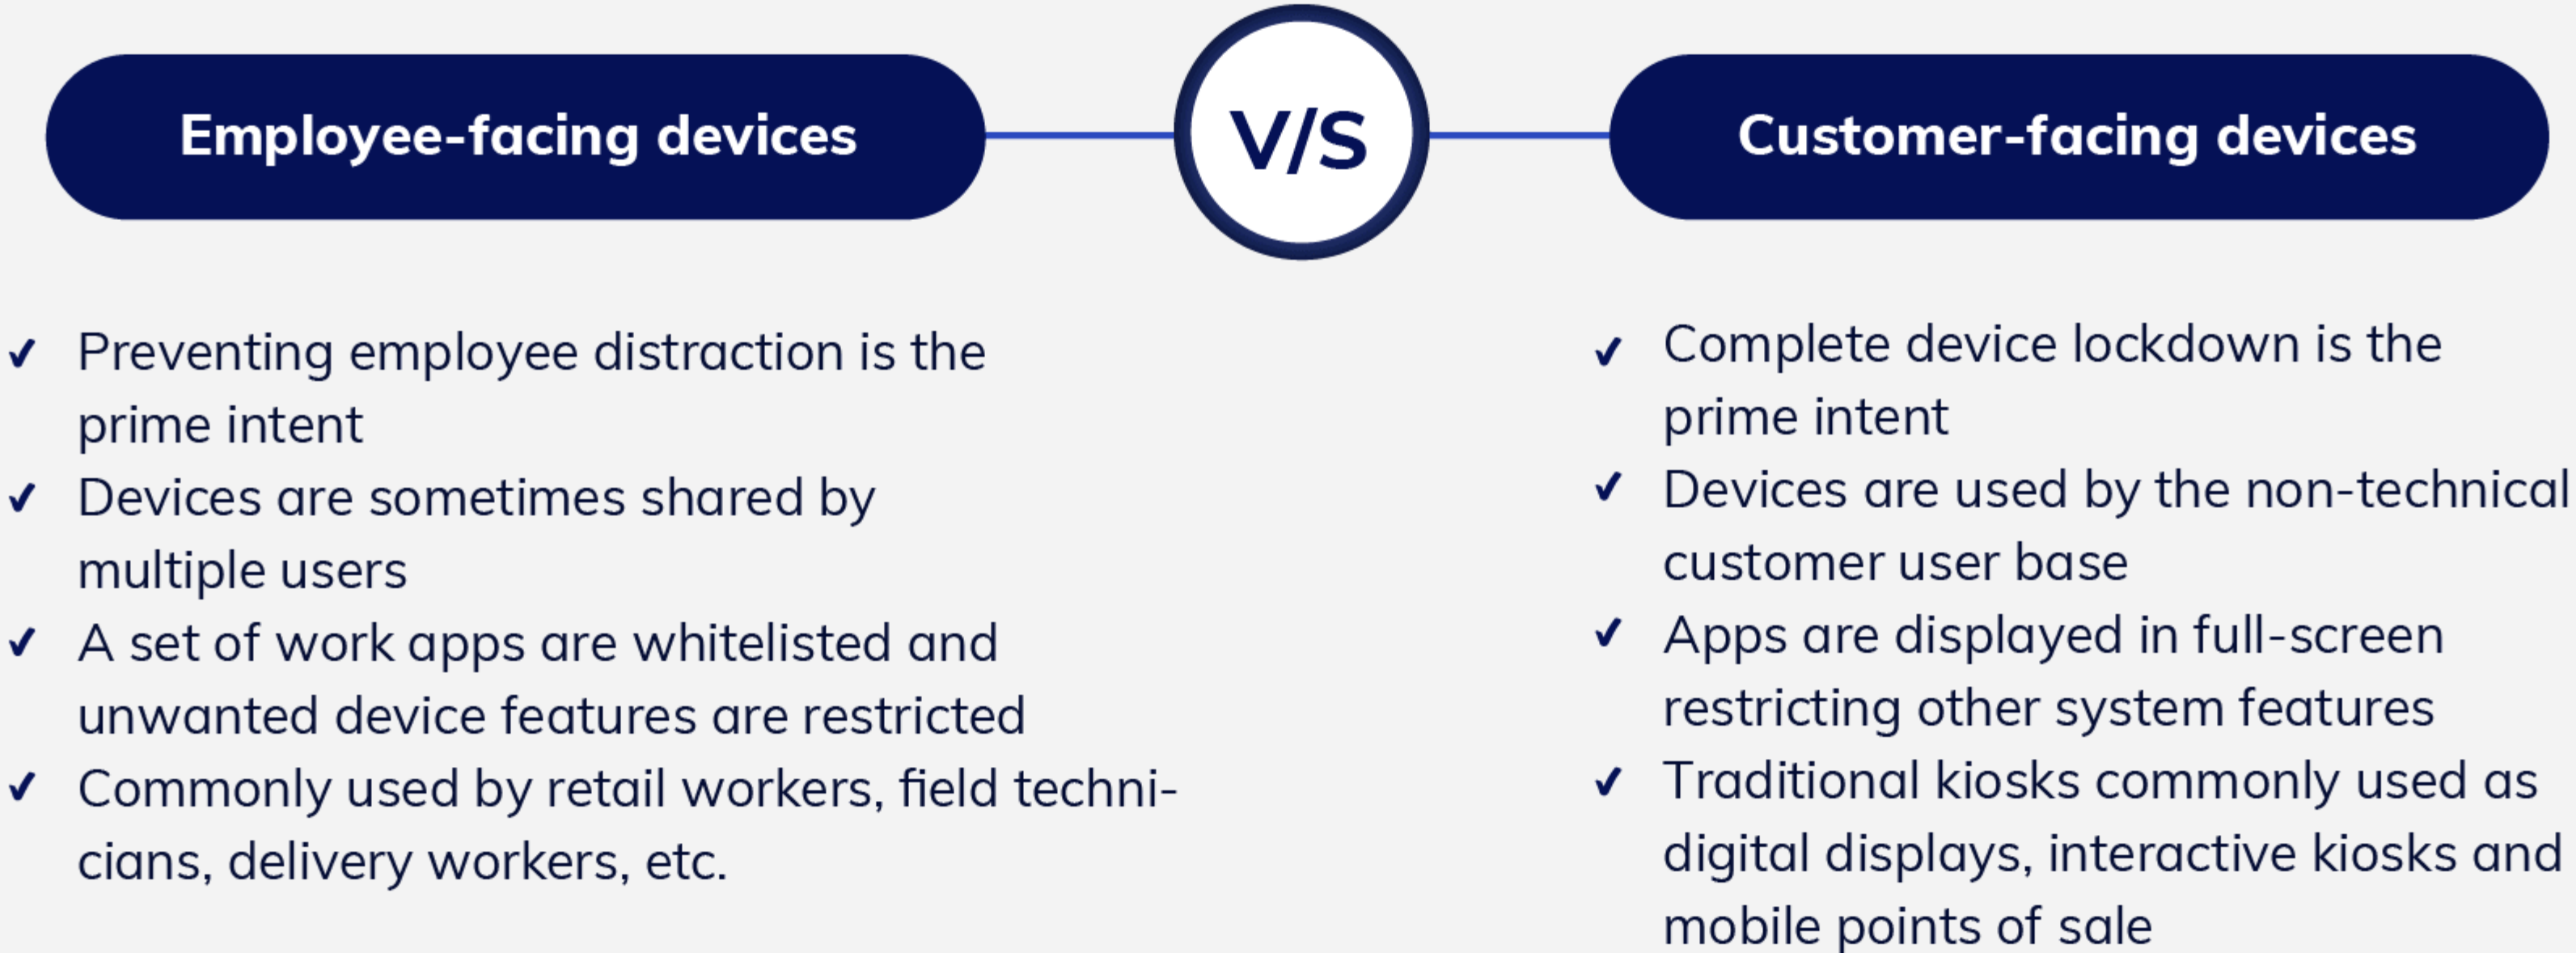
Employee-facing devices

V/S

Customer-facing devices

✓ Preventing employee distraction is the prime intent
✓ Devices are sometimes shared by multiple users
✓ A set of work apps are whitelisted and unwanted device features are restricted
✓ Commonly used by retail workers, field technicians, delivery workers, etc.

✓ Complete device lockdown is the prime intent
✓ Devices are used by the non-technical customer user base
✓ Apps are displayed in full-screen restricting other system features
✓ Traditional kiosks commonly used as digital displays, interactive kiosks and mobile points of sale